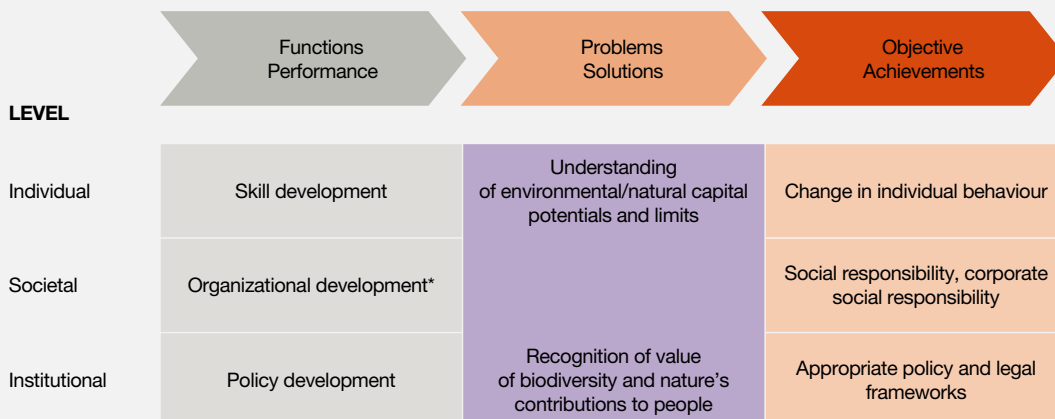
| | Functions Performance | Problems Solutions | Objective Achievements |
|---|---|---|---|
| **LEVEL** | | | |
| Individual | Skill development | Understanding of environmental/natural capital potentials and limits | Change in individual behaviour |
| Societal | Organizational development* | | Social responsibility, corporate social responsibility |
| Institutional | Policy development | Recognition of value of biodiversity and nature's contributions to people | Appropriate policy and legal frameworks |